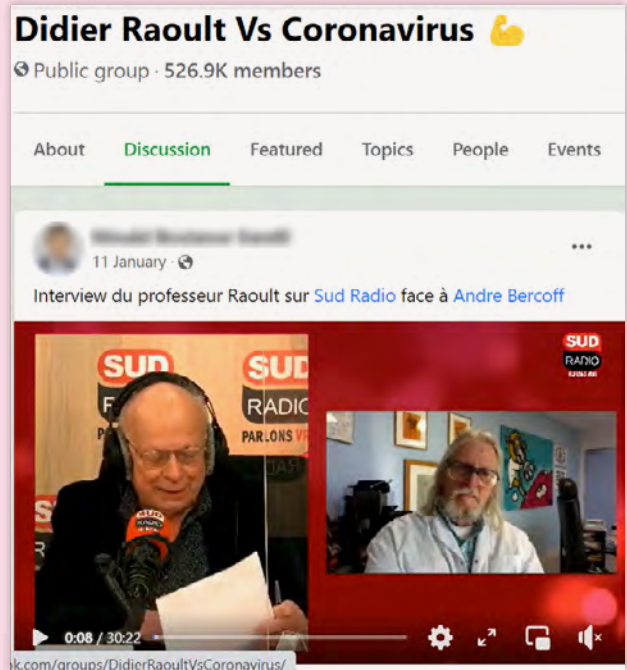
Didier Raoult Vs Coronavirus 💪
Public group · 526.9K members

About
Discussion
Featured
Topics
People
Events

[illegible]
11 January ·

Interview du professeur Raoult sur Sud Radio face à Andre Bercoff

SUD RADIO

SUD
SUD RADIO
PARLONS V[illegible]

0:08 / 30:22

k.com/groups/DidierRaoultVsCoronavirus/